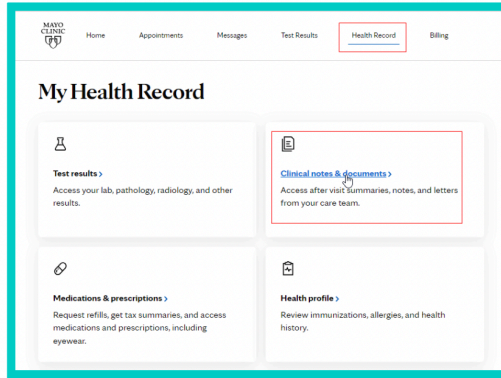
MAYO CLINIC

Home Appointments Messages Test Results Health Record Billing

My Health Record

Test results >
Access your lab, pathology, radiology, and other results.

Clinical notes & documents >
Access after visit summaries, notes, and letters from your care team.

Medications & prescriptions >
Request refills, get tax summaries, and access medications and prescriptions, including eyewear.

Health profile >
Review immunizations, allergies, and health history.